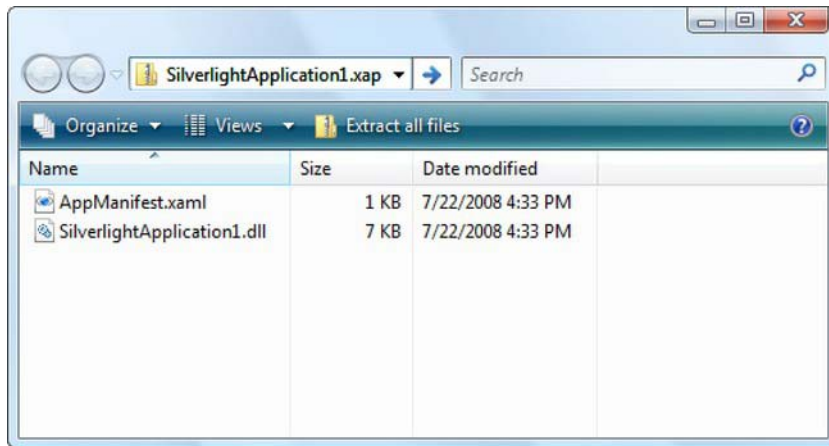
SilverlightApplication1.xap

Search

Organize ▾ Views ▾ Extract all files

| Name | Size | Date modified |
|---|---|---|
| AppManifest.xaml | 1 KB | 7/22/2008 4:33 PM |
| SilverlightApplication1.dll | 7 KB | 7/22/2008 4:33 PM |